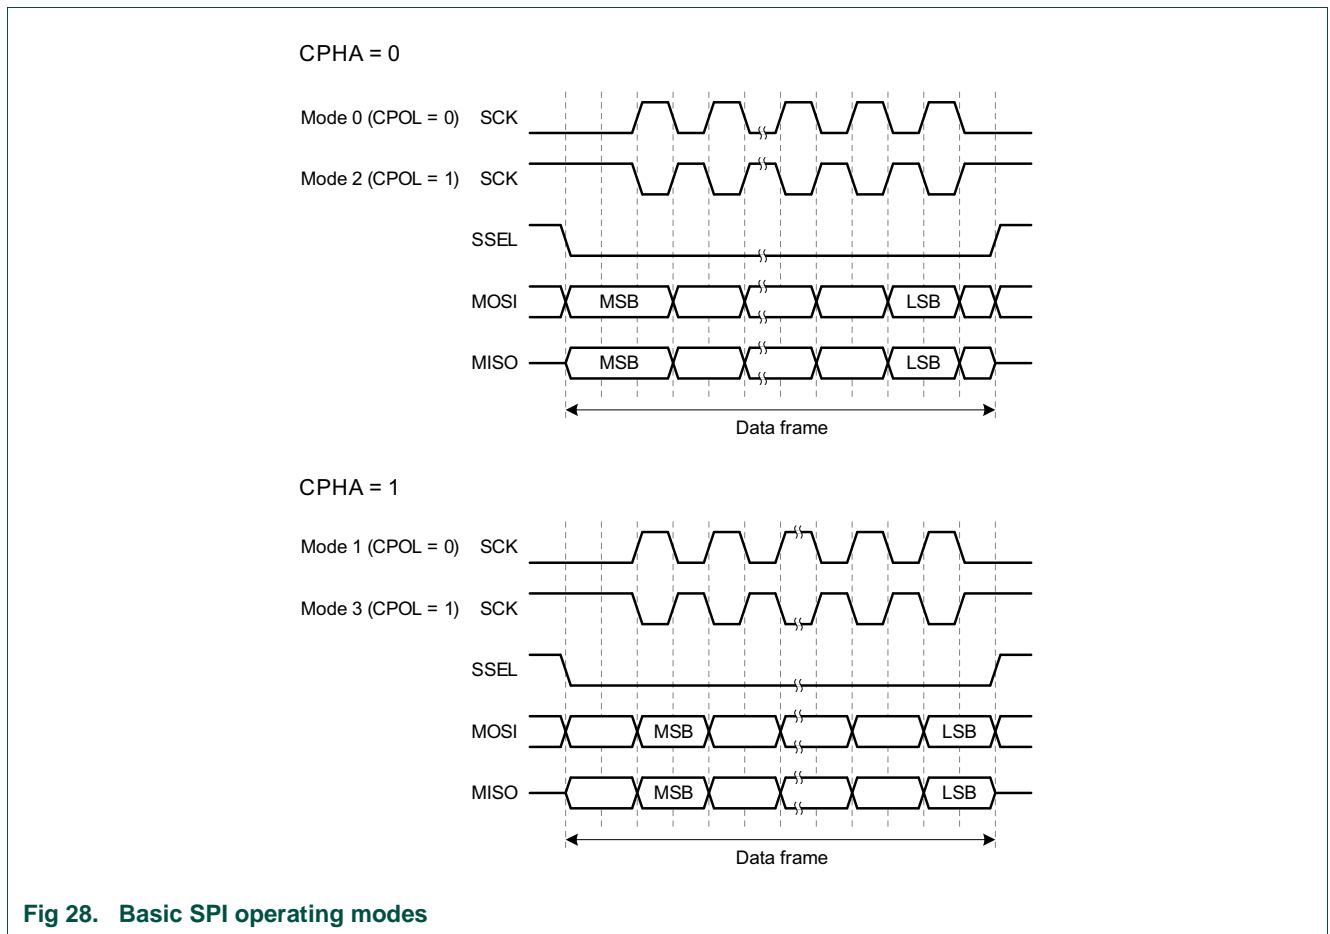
CPHA = 0

Mode 0 (CPOL = 0) SCK

Mode 2 (CPOL = 1) SCK

SSEL

MOSI MSB LSB

MISO MSB LSB

Data frame

CPHA = 1

Mode 1 (CPOL = 0) SCK

Mode 3 (CPOL = 1) SCK

SSEL

MOSI MSB LSB

MISO MSB LSB

Data frame

Fig 28. Basic SPI operating modes